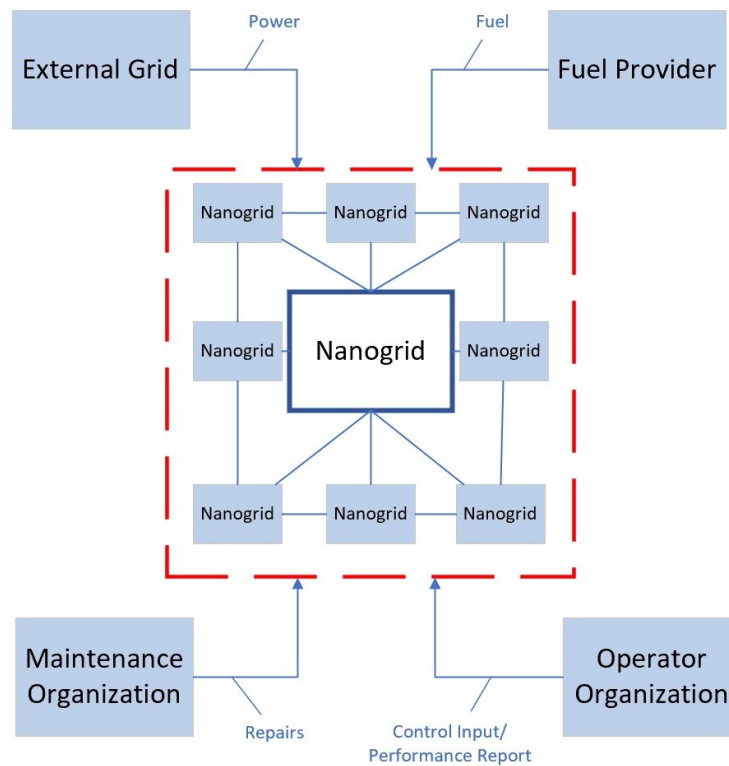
Power

External Grid

Fuel

Fuel Provider

Nanogrid

Nanogrid

Nanogrid

Nanogrid

Nanogrid

Nanogrid

Nanogrid

Nanogrid

Nanogrid

Maintenance Organization

Repairs

Operator Organization

Control Input/ Performance Report